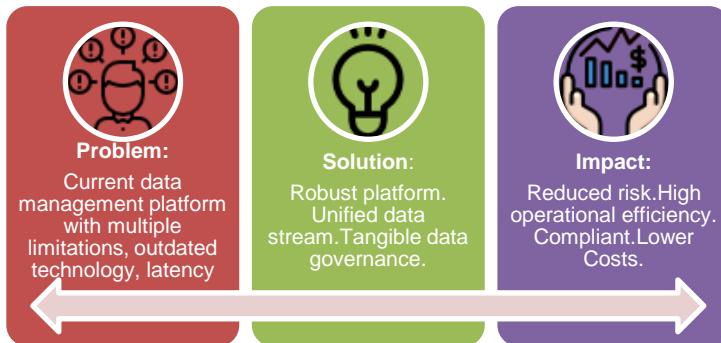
Problem:

Current data management platform with multiple limitations, outdated technology, latency

Solution:

Robust platform. Unified data stream.Tangible data governance.

Impact:

Reduced risk.High operational efficiency. Compliant.Lower Costs.